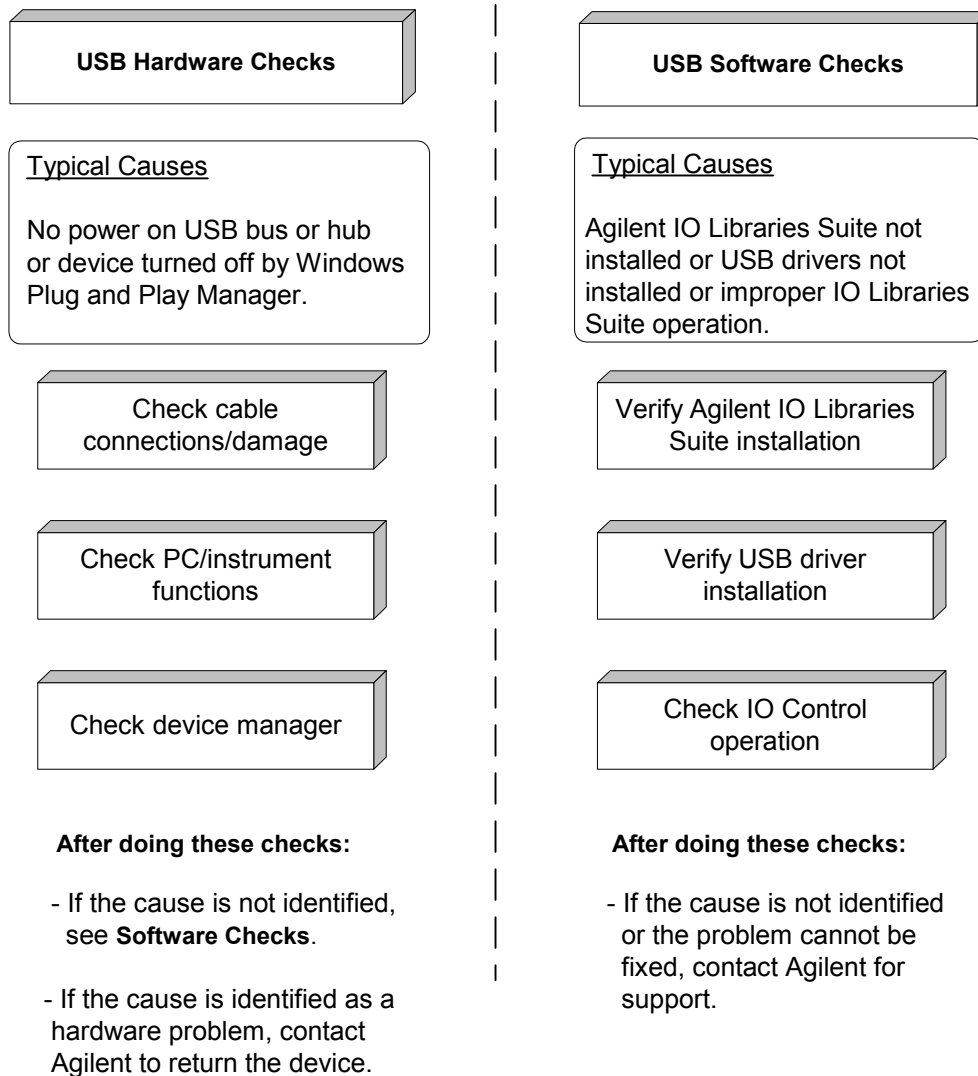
USB Hardware Checks

Typical Causes

No power on USB bus or hub or device turned off by Windows Plug and Play Manager.

Check cable connections/damage

Check PC/instrument functions

Check device manager

After doing these checks:

- If the cause is not identified, see Software Checks.

- If the cause is identified as a hardware problem, contact Agilent to return the device.

USB Software Checks

Typical Causes

Agilent IO Libraries Suite not installed or USB drivers not installed or improper IO Libraries Suite operation.

Verify Agilent IO Libraries Suite installation

Verify USB driver installation

Check IO Control operation

After doing these checks:

- If the cause is not identified or the problem cannot be fixed, contact Agilent for support.